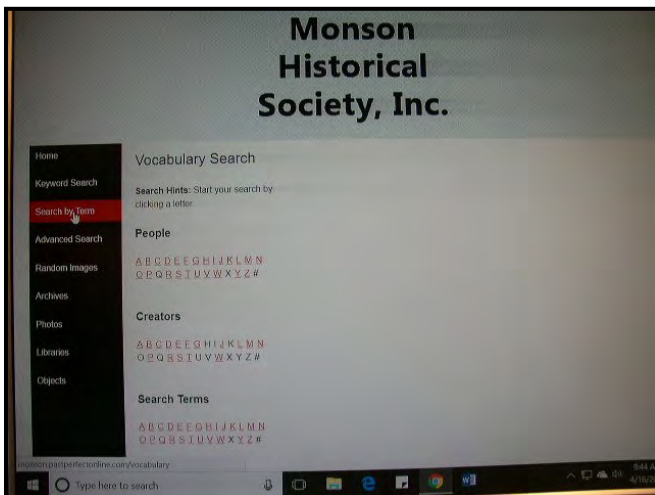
Monson Historical Society, Inc.

Home

Keyword Search

Search by Term

Advanced Search

Random Images

Archives

Photos

Libraries

Objects

Vocabulary Search

Search Hints: Start your search by clicking a letter.

People

A B C D E F G H I J K L M N
O P Q R S T U V W X Y Z #

Creators

A B C D E F G H I J K L M N
O P Q R S T U V W X Y Z #

Search Terms

A B C D E F G H I J K L M N
O P Q R S T U V W X Y Z #

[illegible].pastperfectonline.com/vocabulary

Type here to search

9:44 A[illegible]
4/18/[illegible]